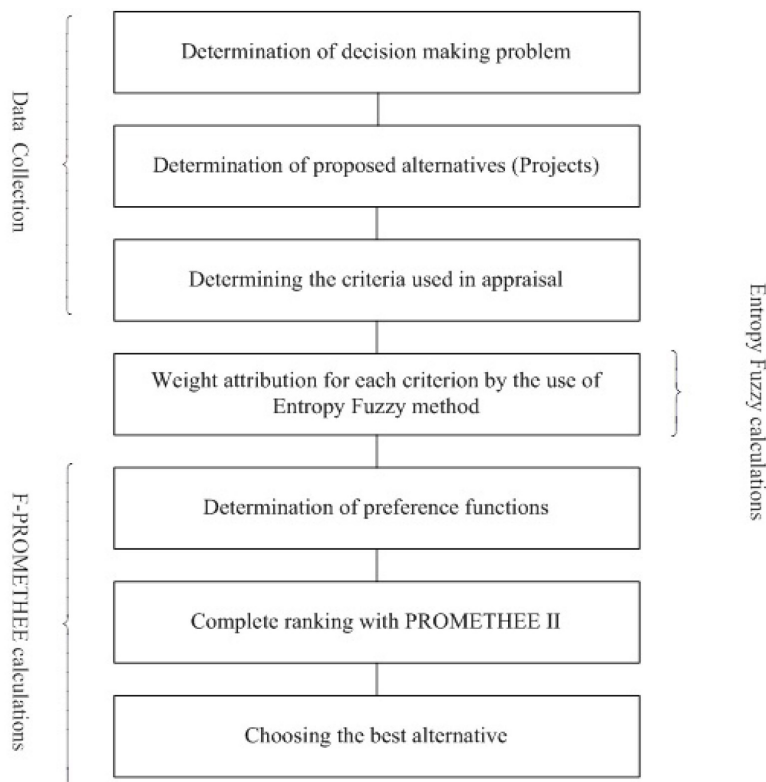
Data Collection

Determination of decision making problem

Determination of proposed alternatives (Projects)

Determining the criteria used in appraisal

Weight attribution for each criterion by the use of Entropy Fuzzy method

Entropy Fuzzy calculations

F-PROMETHEE calculations

Determination of preference functions

Complete ranking with PROMETHEE II

Choosing the best alternative